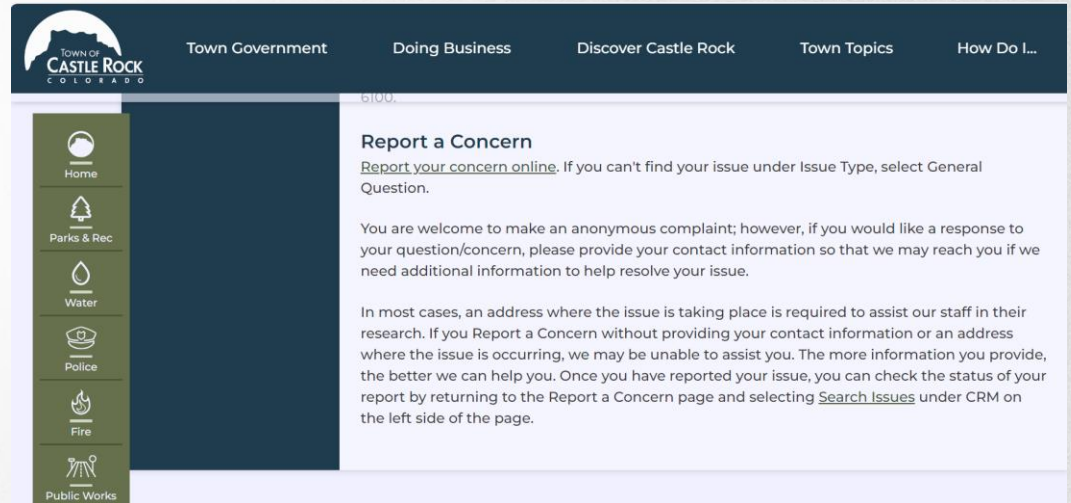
TOWN OF CASTLE ROCK COLORADO

Town Government Doing Business Discover Castle Rock Town Topics How Do I...

6100.

Home

Parks & Rec

Water

Police

Fire

Public Works

Report a Concern

Report your concern online. If you can't find your issue under Issue Type, select General Question.

You are welcome to make an anonymous complaint; however, if you would like a response to your question/concern, please provide your contact information so that we may reach you if we need additional information to help resolve your issue.

In most cases, an address where the issue is taking place is required to assist our staff in their research. If you Report a Concern without providing your contact information or an address where the issue is occurring, we may be unable to assist you. The more information you provide, the better we can help you. Once you have reported your issue, you can check the status of your report by returning to the Report a Concern page and selecting Search Issues under CRM on the left side of the page.